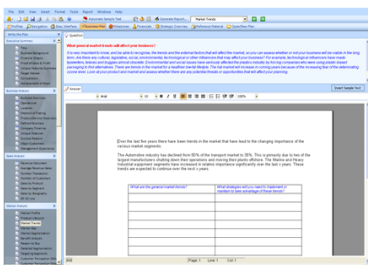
What general market trends will affect your business?

Over the last few years there have been trends in the market that have lead to the changing importance of the various market segments.

The Automotive industry has declined from 50% of the transport market to 35%. This is primarily due to two of the largest manufacturers shutting down their operations and moving their plants offshore. The Marine and Heavy Industrial equipment segments have increased in relative importance significantly over the last 4 years. These trends are expected to continue over the next 4 years.

| What are the general market trends? | What strategies will you need to implement in reaction to take advantage of these trends? |
|---|---|
| | |
| | |
| | |
| | |
| | |
| | |

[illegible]